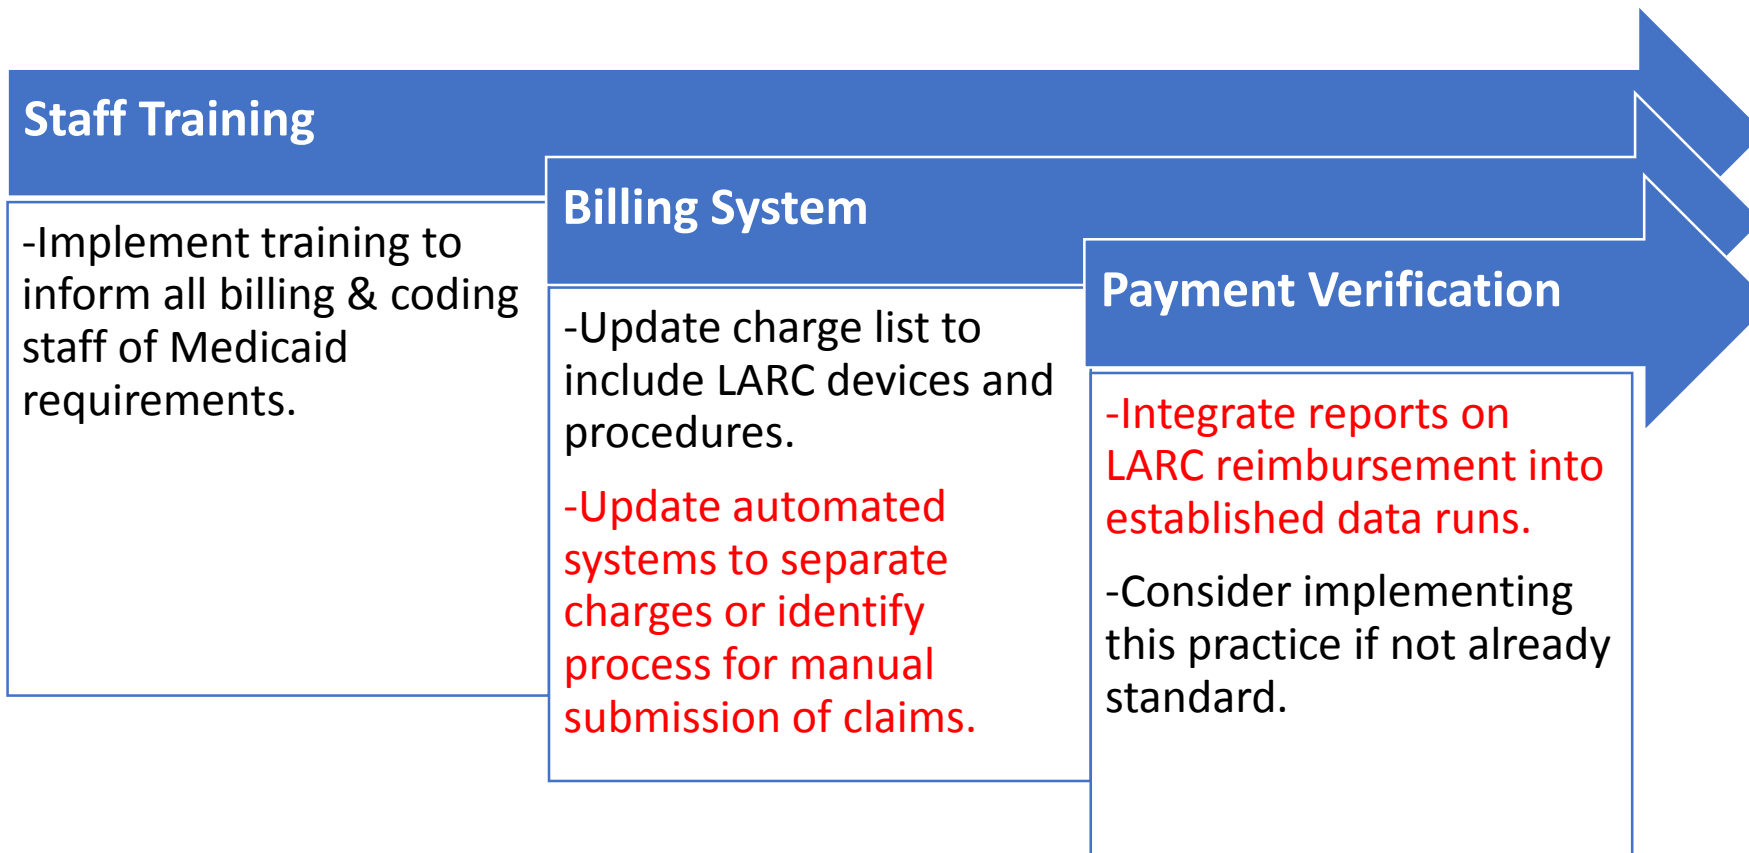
Staff Training

-Implement training to inform all billing & coding staff of Medicaid requirements.

Billing System

-Update charge list to include LARC devices and procedures.

-Update automated systems to separate charges or identify process for manual submission of claims.

Payment Verification

-Integrate reports on LARC reimbursement into established data runs.

-Consider implementing this practice if not already standard.